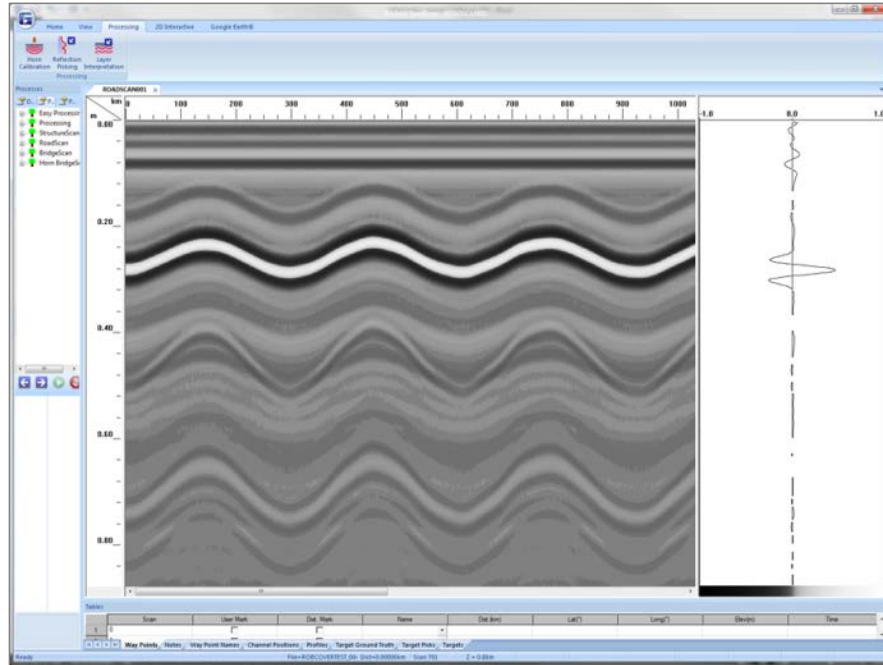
Home View Processing 2D Interactive Google Earth®

Horn Calibration Reflection Picking Layer Interpretation
Processing

Processes
Easy Processir
Processing
StructureScan
RoadScan
BridgeScan
Horn BridgeSc

ROADSCAN001

km 0 100 200 300 400 500 600 700 800 900 1000
m 0.00
0.20
0.40
0.60
0.80

-1.0 0.0 1.0

Tables
Scan | User Mark | Dist. Mark | Name | Dist (km) | Lat(°) | Long(°) | Elev(m) | Time
1 0

Way Points Notes Way Point Names Channel Positions Profiles Target Ground Truth Target Picks Targets

Ready File=ROADCOVERTEST.06r Dist=0.00000km Scan 701 Z = 0.00m